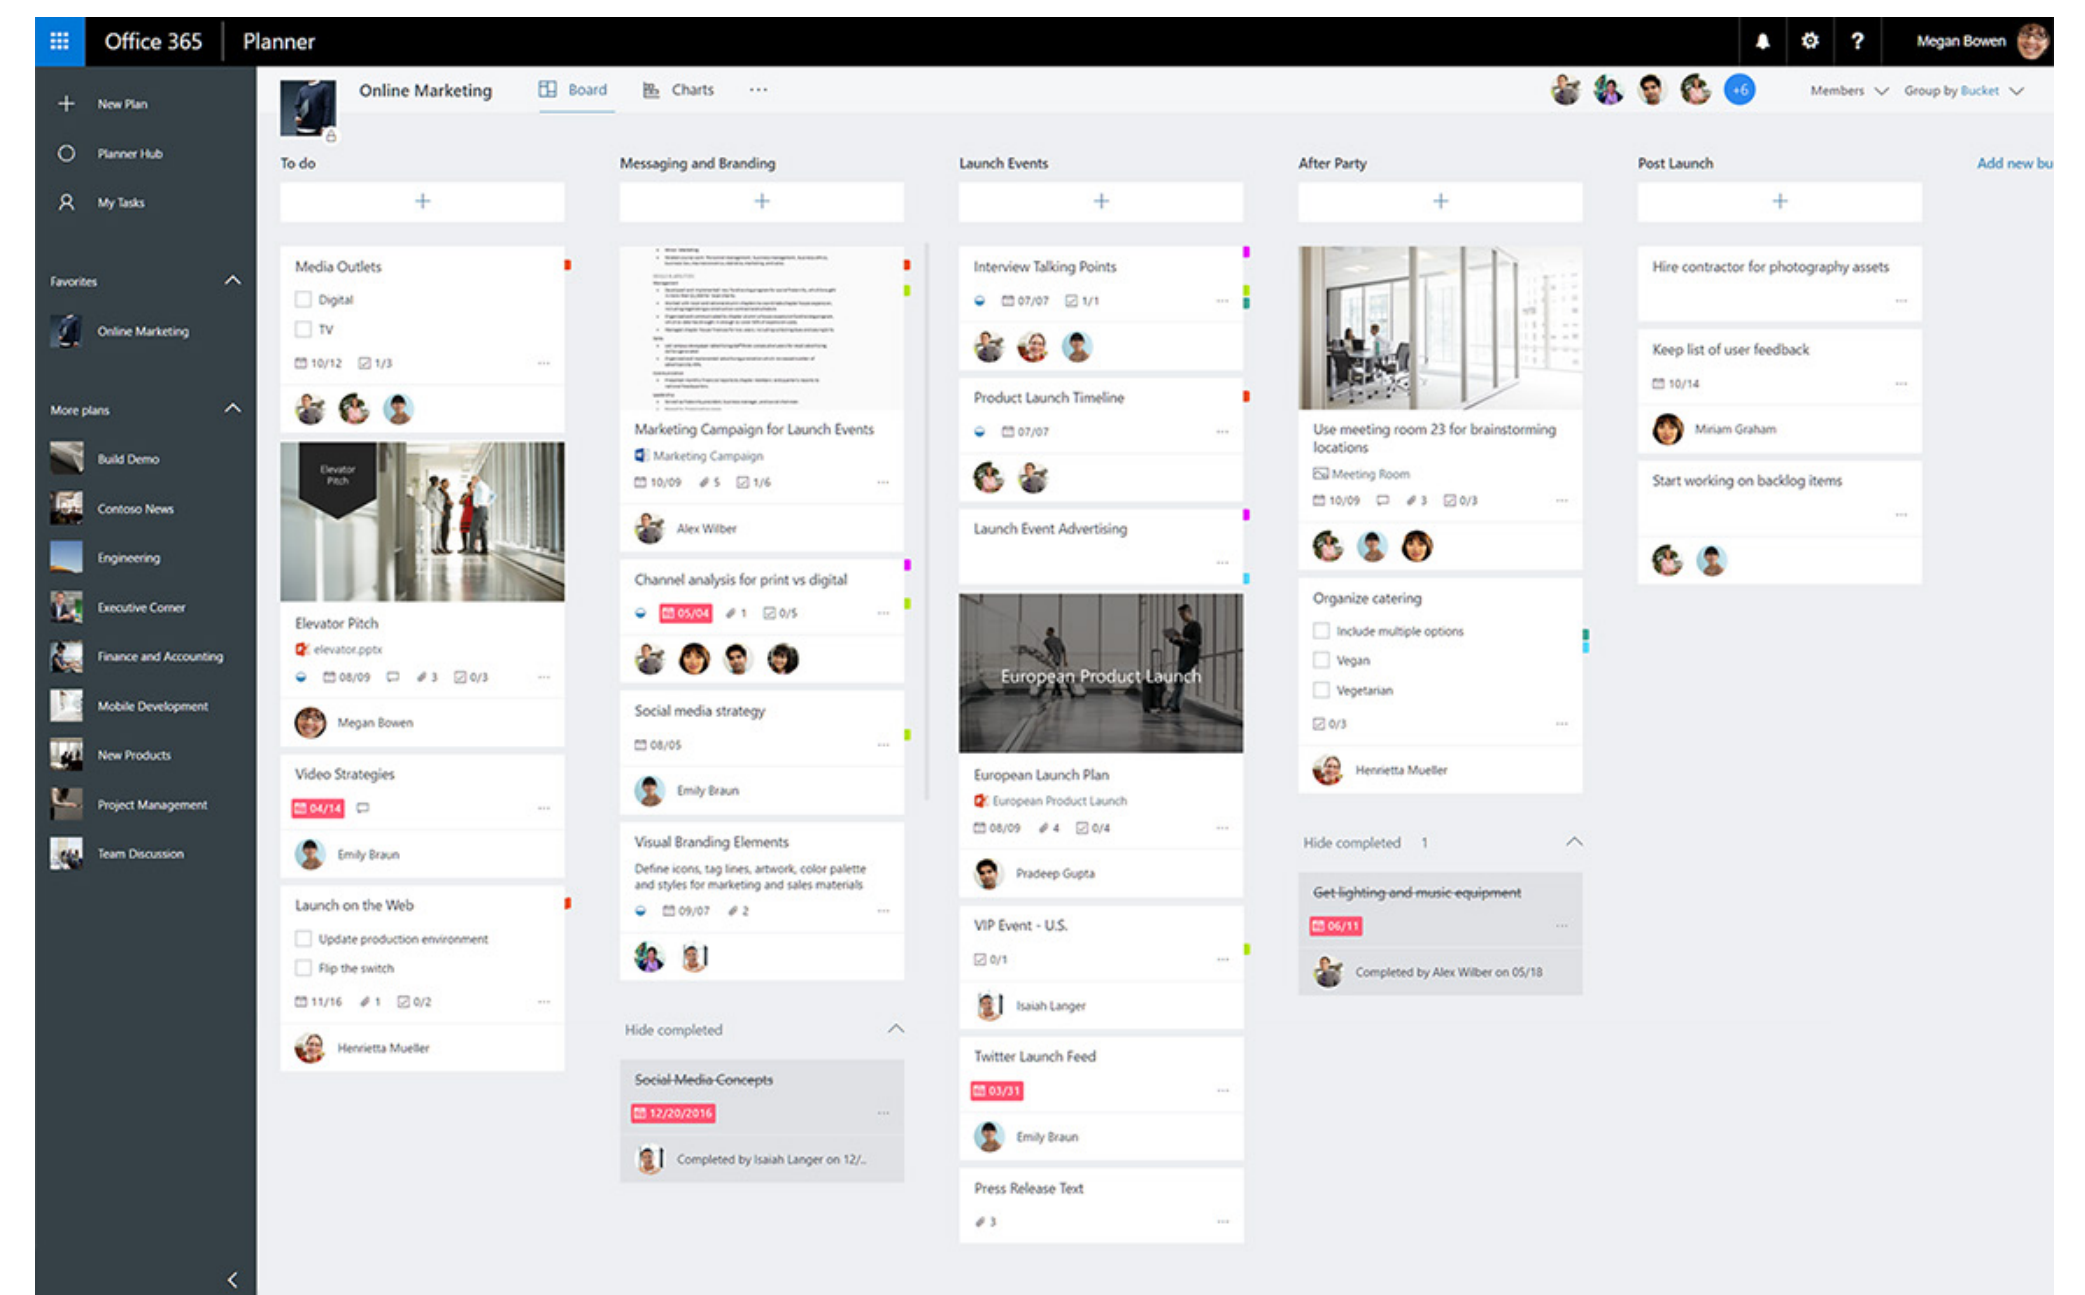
Office 365 Planner

Megan Bowen

New Plan
Planner Hub
My Tasks

Favorites
Online Marketing

More plans
Build Demo
Contoso News
Engineering
Executive Corner
Finance and Accounting
Mobile Development
New Products
Project Management
Team Discussion

Online Marketing Board Charts ···

+6 Members Group by Bucket

To do

+

Media Outlets
Digital
TV
10/12 1/3 ···

Elevator Pitch
Elevator Pitch
elevator.pptx
08/09 3 0/3 ···
Megan Bowen

Video Strategies
04/14 ···
Emily Braun

Launch on the Web
Update production environment
Flip the switch
11/16 1 0/2 ···
Henrietta Mueller

Messaging and Branding

+

Marketing Campaign for Launch Events
Marketing Campaign
10/09 5 1/6 ···
Alex Wilber

Channel analysis for print vs digital
05/04 1 0/5 ···

Social media strategy
08/05 ···
Emily Braun

Visual Branding Elements
Define icons, tag lines, artwork, color palette and styles for marketing and sales materials
09/07 2 ···

Hide completed

Social Media Concepts
12/20/2016 ···
Completed by Isaiah Langer on 12/...

Launch Events

+

Interview Talking Points
07/07 1/1 ···

Product Launch Timeline
07/07 ···

Launch Event Advertising
···

European Product Launch
European Launch Plan
European Product Launch
08/09 4 0/4 ···
Pradeep Gupta

VIP Event - U.S.
0/1 ···
Isaiah Langer

Twitter Launch Feed
03/31 ···
Emily Braun

Press Release Text
3 ···

After Party

+

Use meeting room 23 for brainstorming locations
Meeting Room
10/09 3 0/3 ···

Organize catering
Include multiple options
Vegan
Vegetarian
0/3 ···
Henrietta Mueller

Hide completed 1

Get lighting and music equipment
06/11 ···
Completed by Alex Wilber on 05/18

Post Launch

+

Hire contractor for photography assets
···

Keep list of user feedback
10/14 ···
Miriam Graham

Start working on backlog items
···

Add new bu